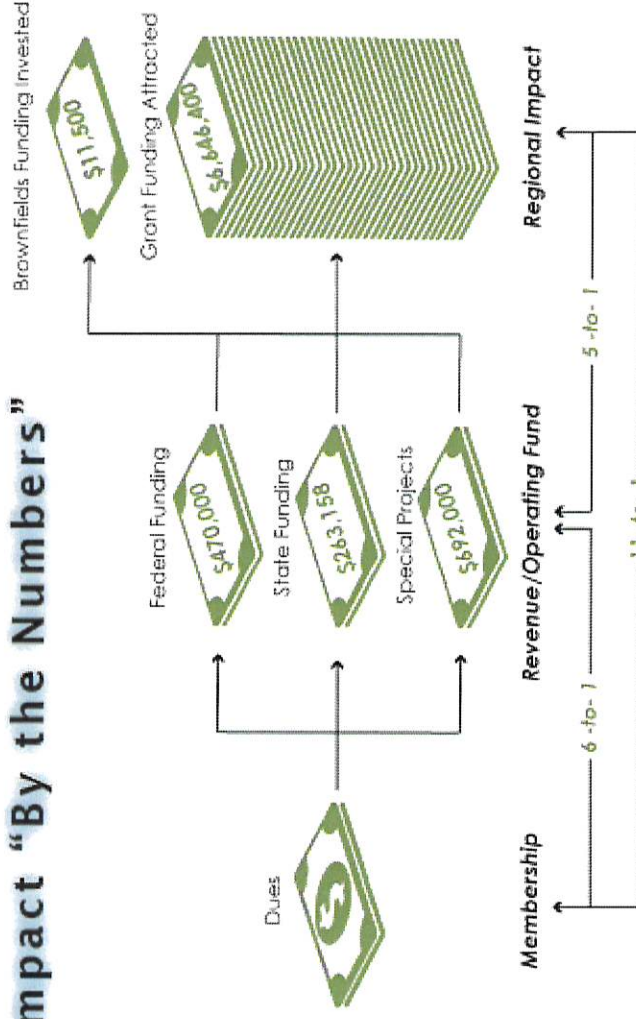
mpact "By the Numbers"

Dues

Federal Funding
$470,000

State Funding
$263,158

Special Projects
$692,000

Brownfields Funding Invested
$11,500

Grant Funding Attracted
$6,646,400

Membership

6-to-1

Revenue/Operating Fund

5-to-1

Regional Impact